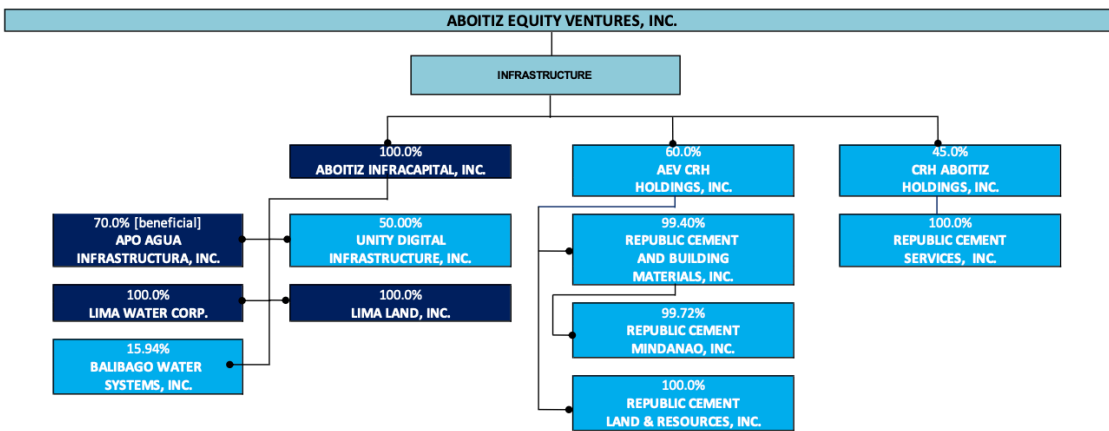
ABOITIZ EQUITY VENTURES, INC.

INFRASTRUCTURE

100.0%
ABOITIZ INFRACAPITAL, INC.

60.0%
AEV CRH HOLDINGS, INC.

45.0%
CRH ABOITIZ HOLDINGS, INC.

70.0% [beneficial]
APO AGUA INFRASTRUCTURA, INC.

50.00%
UNITY DIGITAL INFRASTRUCTURE, INC.

100.0%
LIMA WATER CORP.

100.0%
LIMA LAND, INC.

15.94%
BALIBAGO WATER SYSTEMS, INC.

99.40%
REPUBLIC CEMENT AND BUILDING MATERIALS, INC.

99.72%
REPUBLIC CEMENT MINDANAO, INC.

100.0%
REPUBLIC CEMENT LAND & RESOURCES, INC.

100.0%
REPUBLIC CEMENT SERVICES, INC.